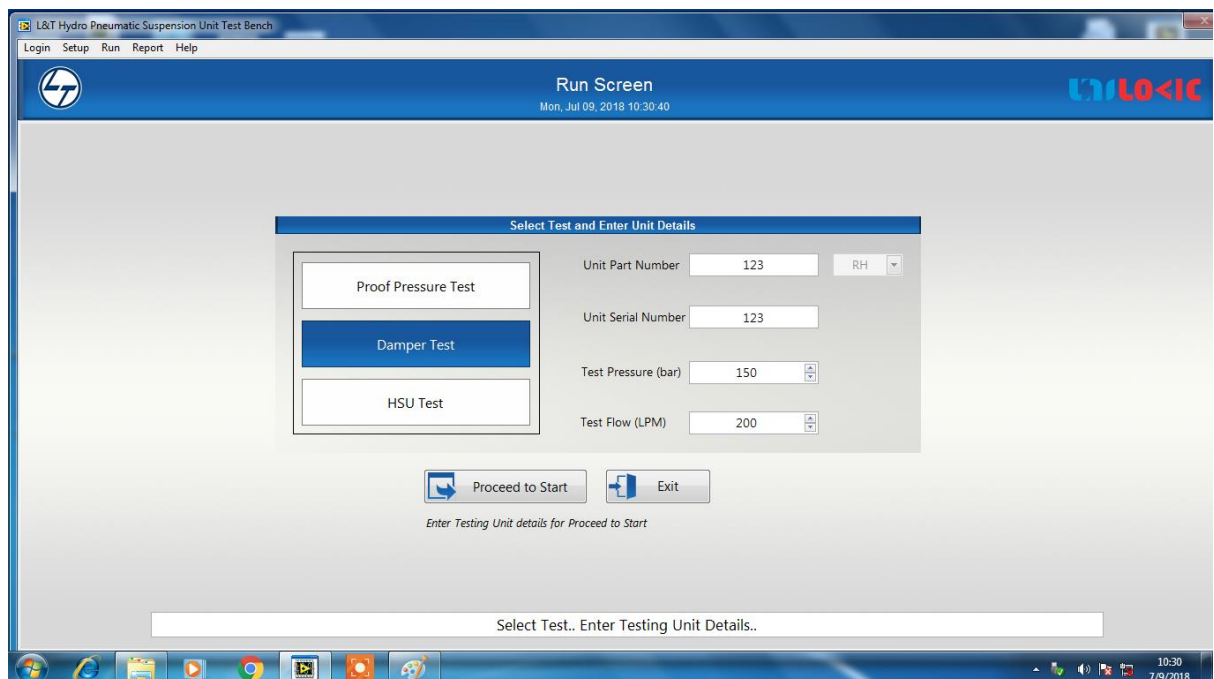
L&T Hydro Pneumatic Suspension Unit Test Bench

Login Setup Run Report Help

Run Screen
Mon, Jul 09, 2018 10:30:40

UNILOGIC

Select Test and Enter Unit Details

Proof Pressure Test

Damper Test

HSU Test

Unit Part Number 123 RH

Unit Serial Number 123

Test Pressure (bar) 150

Test Flow (LPM) 200

Proceed to Start

Exit

Enter Testing Unit details for Proceed to Start

Select Test.. Enter Testing Unit Details..

10:30
7/9/2018